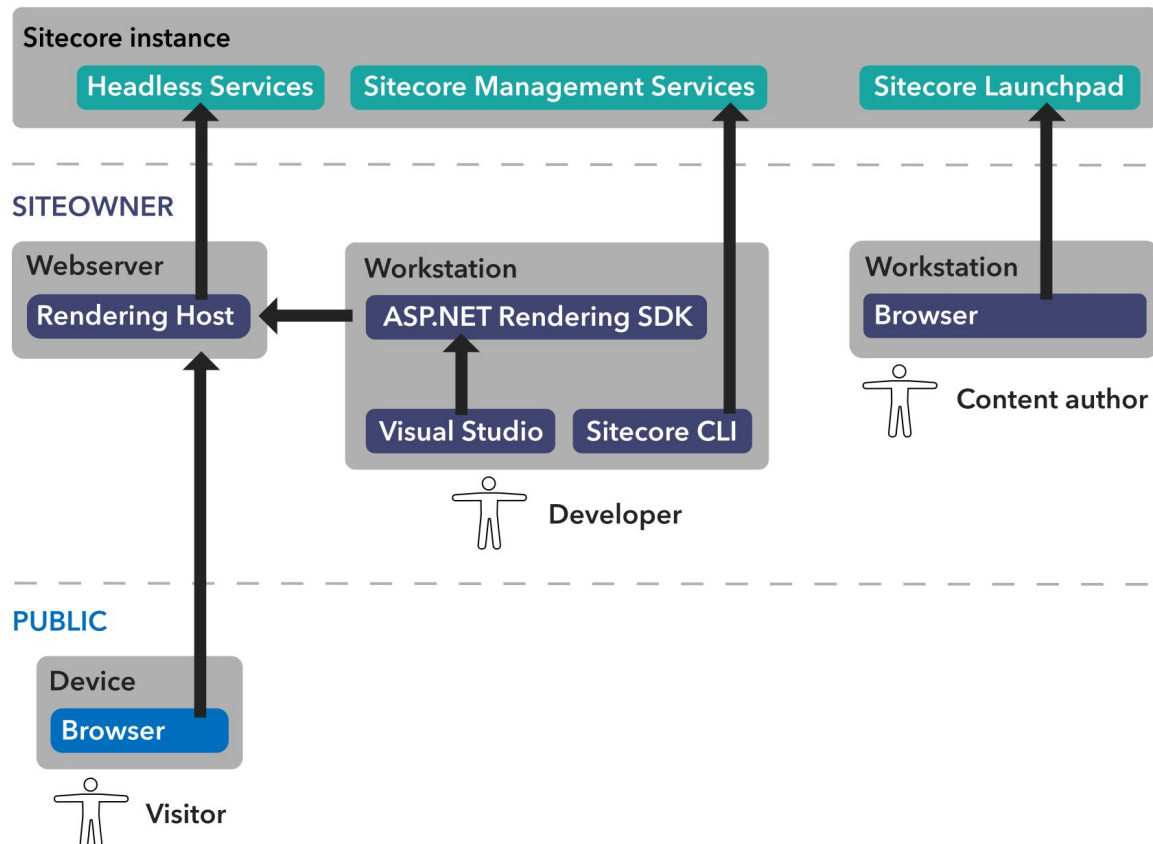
Sitecore instance

Headless Services

Sitecore Management Services

Sitecore Launchpad

SITEOWNER

Webserver

Rendering Host

Workstation

ASP.NET Rendering SDK

Visual Studio

Sitecore CLI

Developer

Workstation

Browser

Content author

PUBLIC

Device

Browser

Visitor